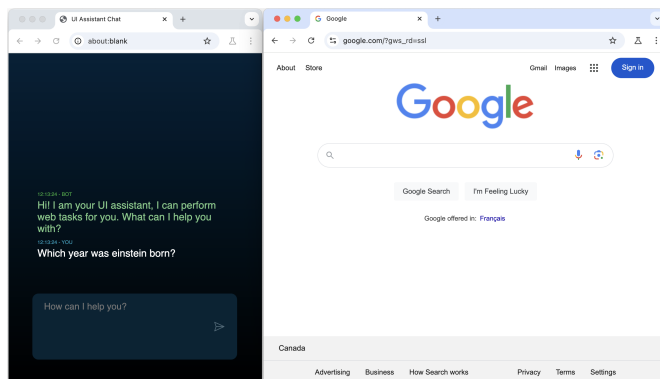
UI Assistant Chat

about:blank

12:13:24 - BOT
Hi! I am your UI assistant, I can perform web tasks for you. What can I help you with?

12:13:24 - YOU
Which year was einstein born?

How can I help you?

Google

google.com/?gws_rd=ssl

About Store

Gmail Images Sign in

Google

Google Search I'm Feeling Lucky

Google offered in: Français

Canada

Advertising Business How Search works Privacy Terms Settings